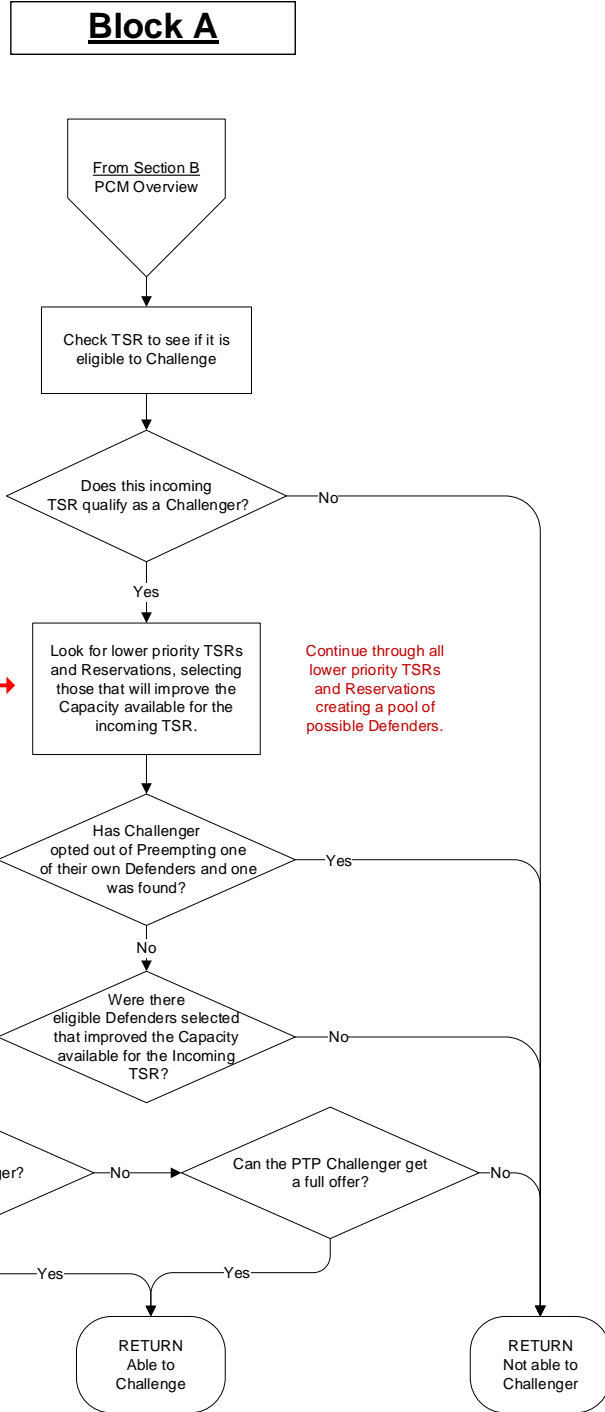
Block A

From Section B
PCM Overview

Check TSR to see if it is eligible to Challenge

Does this incoming TSR qualify as a Challenger?

No

Yes

Look for lower priority TSRs and Reservations, selecting those that will improve the Capacity available for the incoming TSR.

Continue through all lower priority TSRs and Reservations creating a pool of possible Defenders.

Has Challenger opted out of Preempting one of their own Defenders and one was found?

Yes

No

Were there eligible Defenders selected that improved the Capacity available for the Incoming TSR?

No

ger?

No

Can the PTP Challenger get a full offer?

No

Yes

Yes

RETURN
Able to Challenge

RETURN
Not able to Challenger